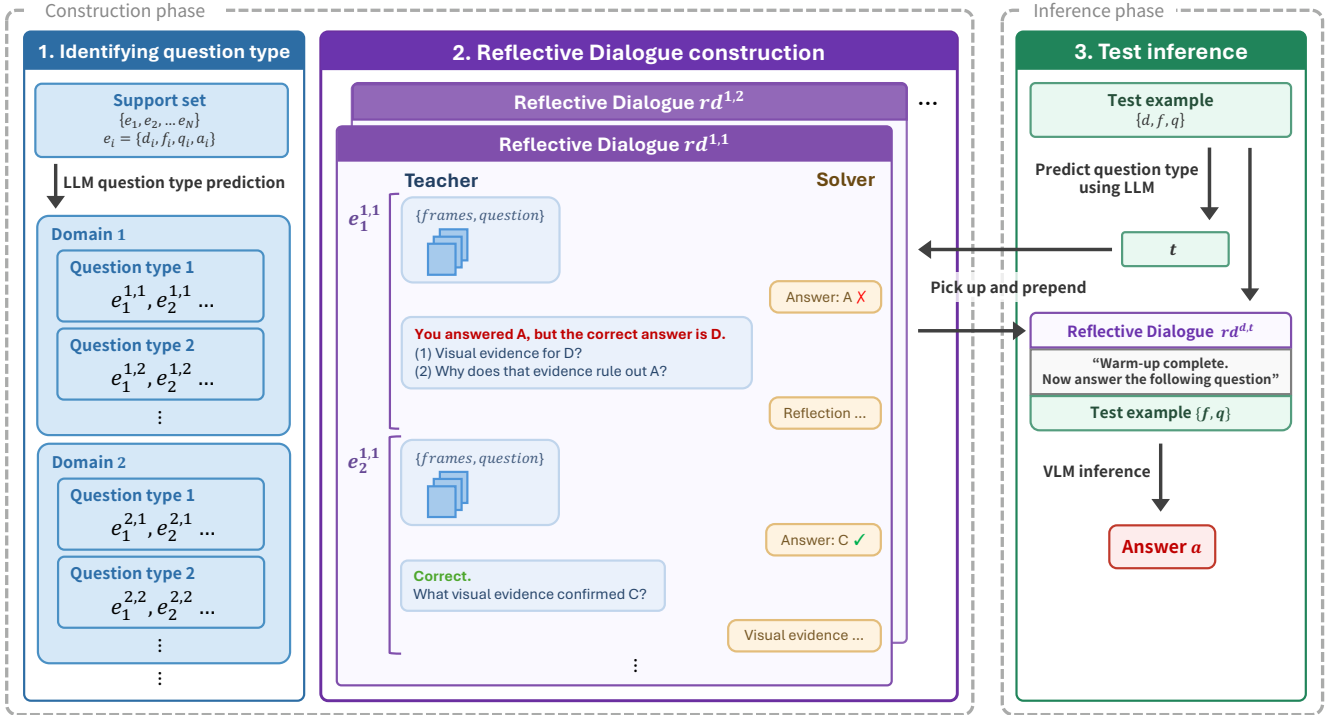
Construction phase

1. Identifying question type

Support set
$\{e_1, e_2, \dots e_N\}$
$e_i = \{d_i, f_i, q_i, a_i\}$

LLM question type prediction

Domain 1

Question type 1
$e_1^{1,1}, e_2^{1,1}$ ...

Question type 2
$e_1^{1,2}, e_2^{1,2}$ ...

⋮

Domain 2

Question type 1
$e_1^{2,1}, e_2^{2,1}$ ...

Question type 2
$e_1^{2,2}, e_2^{2,2}$ ...

⋮

⋮

2. Reflective Dialogue construction

Reflective Dialogue $rd^{1,2}$

...

Reflective Dialogue $rd^{1,1}$

Teacher

Solver

$e_1^{1,1}$

$\{frames, question\}$

Answer: A ✗

You answered A, but the correct answer is D.
(1) Visual evidence for D?
(2) Why does that evidence rule out A?

Reflection ...

$e_2^{1,1}$

$\{frames, question\}$

Answer: C ✓

Correct.
What visual evidence confirmed C?

Visual evidence ...

⋮

Inference phase

3. Test inference

Test example
$\{d, f, q\}$

Predict question type using LLM

$t$

Pick up and prepend

Reflective Dialogue $rd^{d,t}$

"Warm-up complete.
Now answer the following question"

Test example $\{f, q\}$

VLM inference

Answer $a$